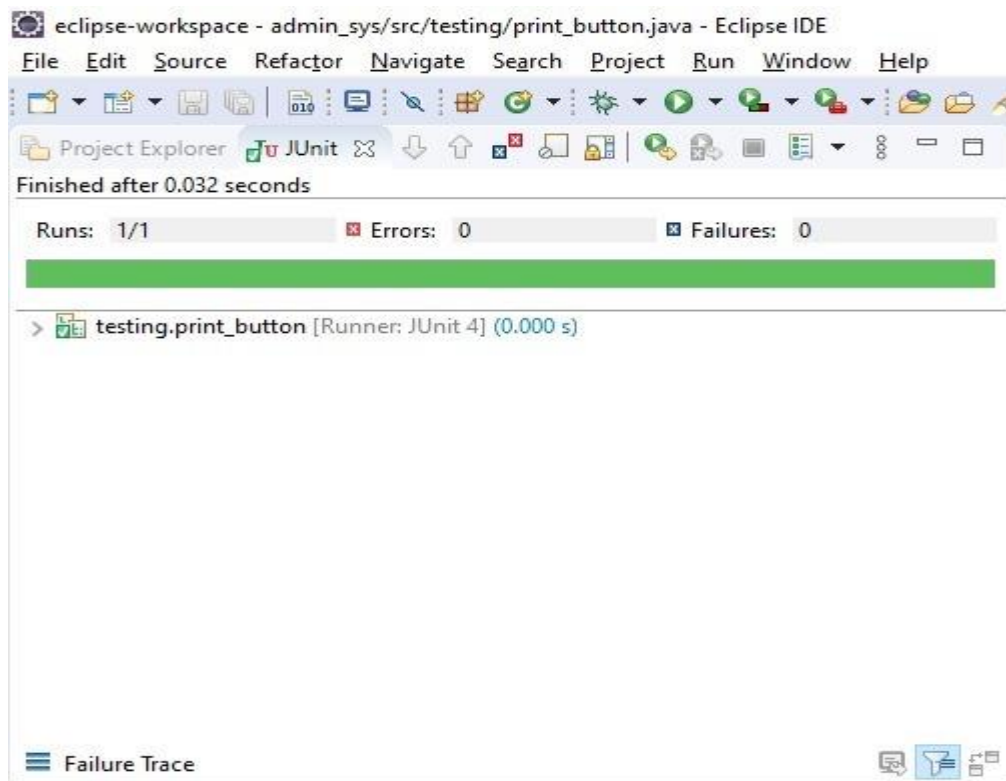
eclipse-workspace - admin_sys/src/testing/print_button.java - Eclipse IDE

File Edit Source Refactor Navigate Search Project Run Window Help

Project Explorer JUnit

Finished after 0.032 seconds

Runs: 1/1 Errors: 0 Failures: 0

testing.print_button [Runner: JUnit 4] (0.000 s)

Failure Trace